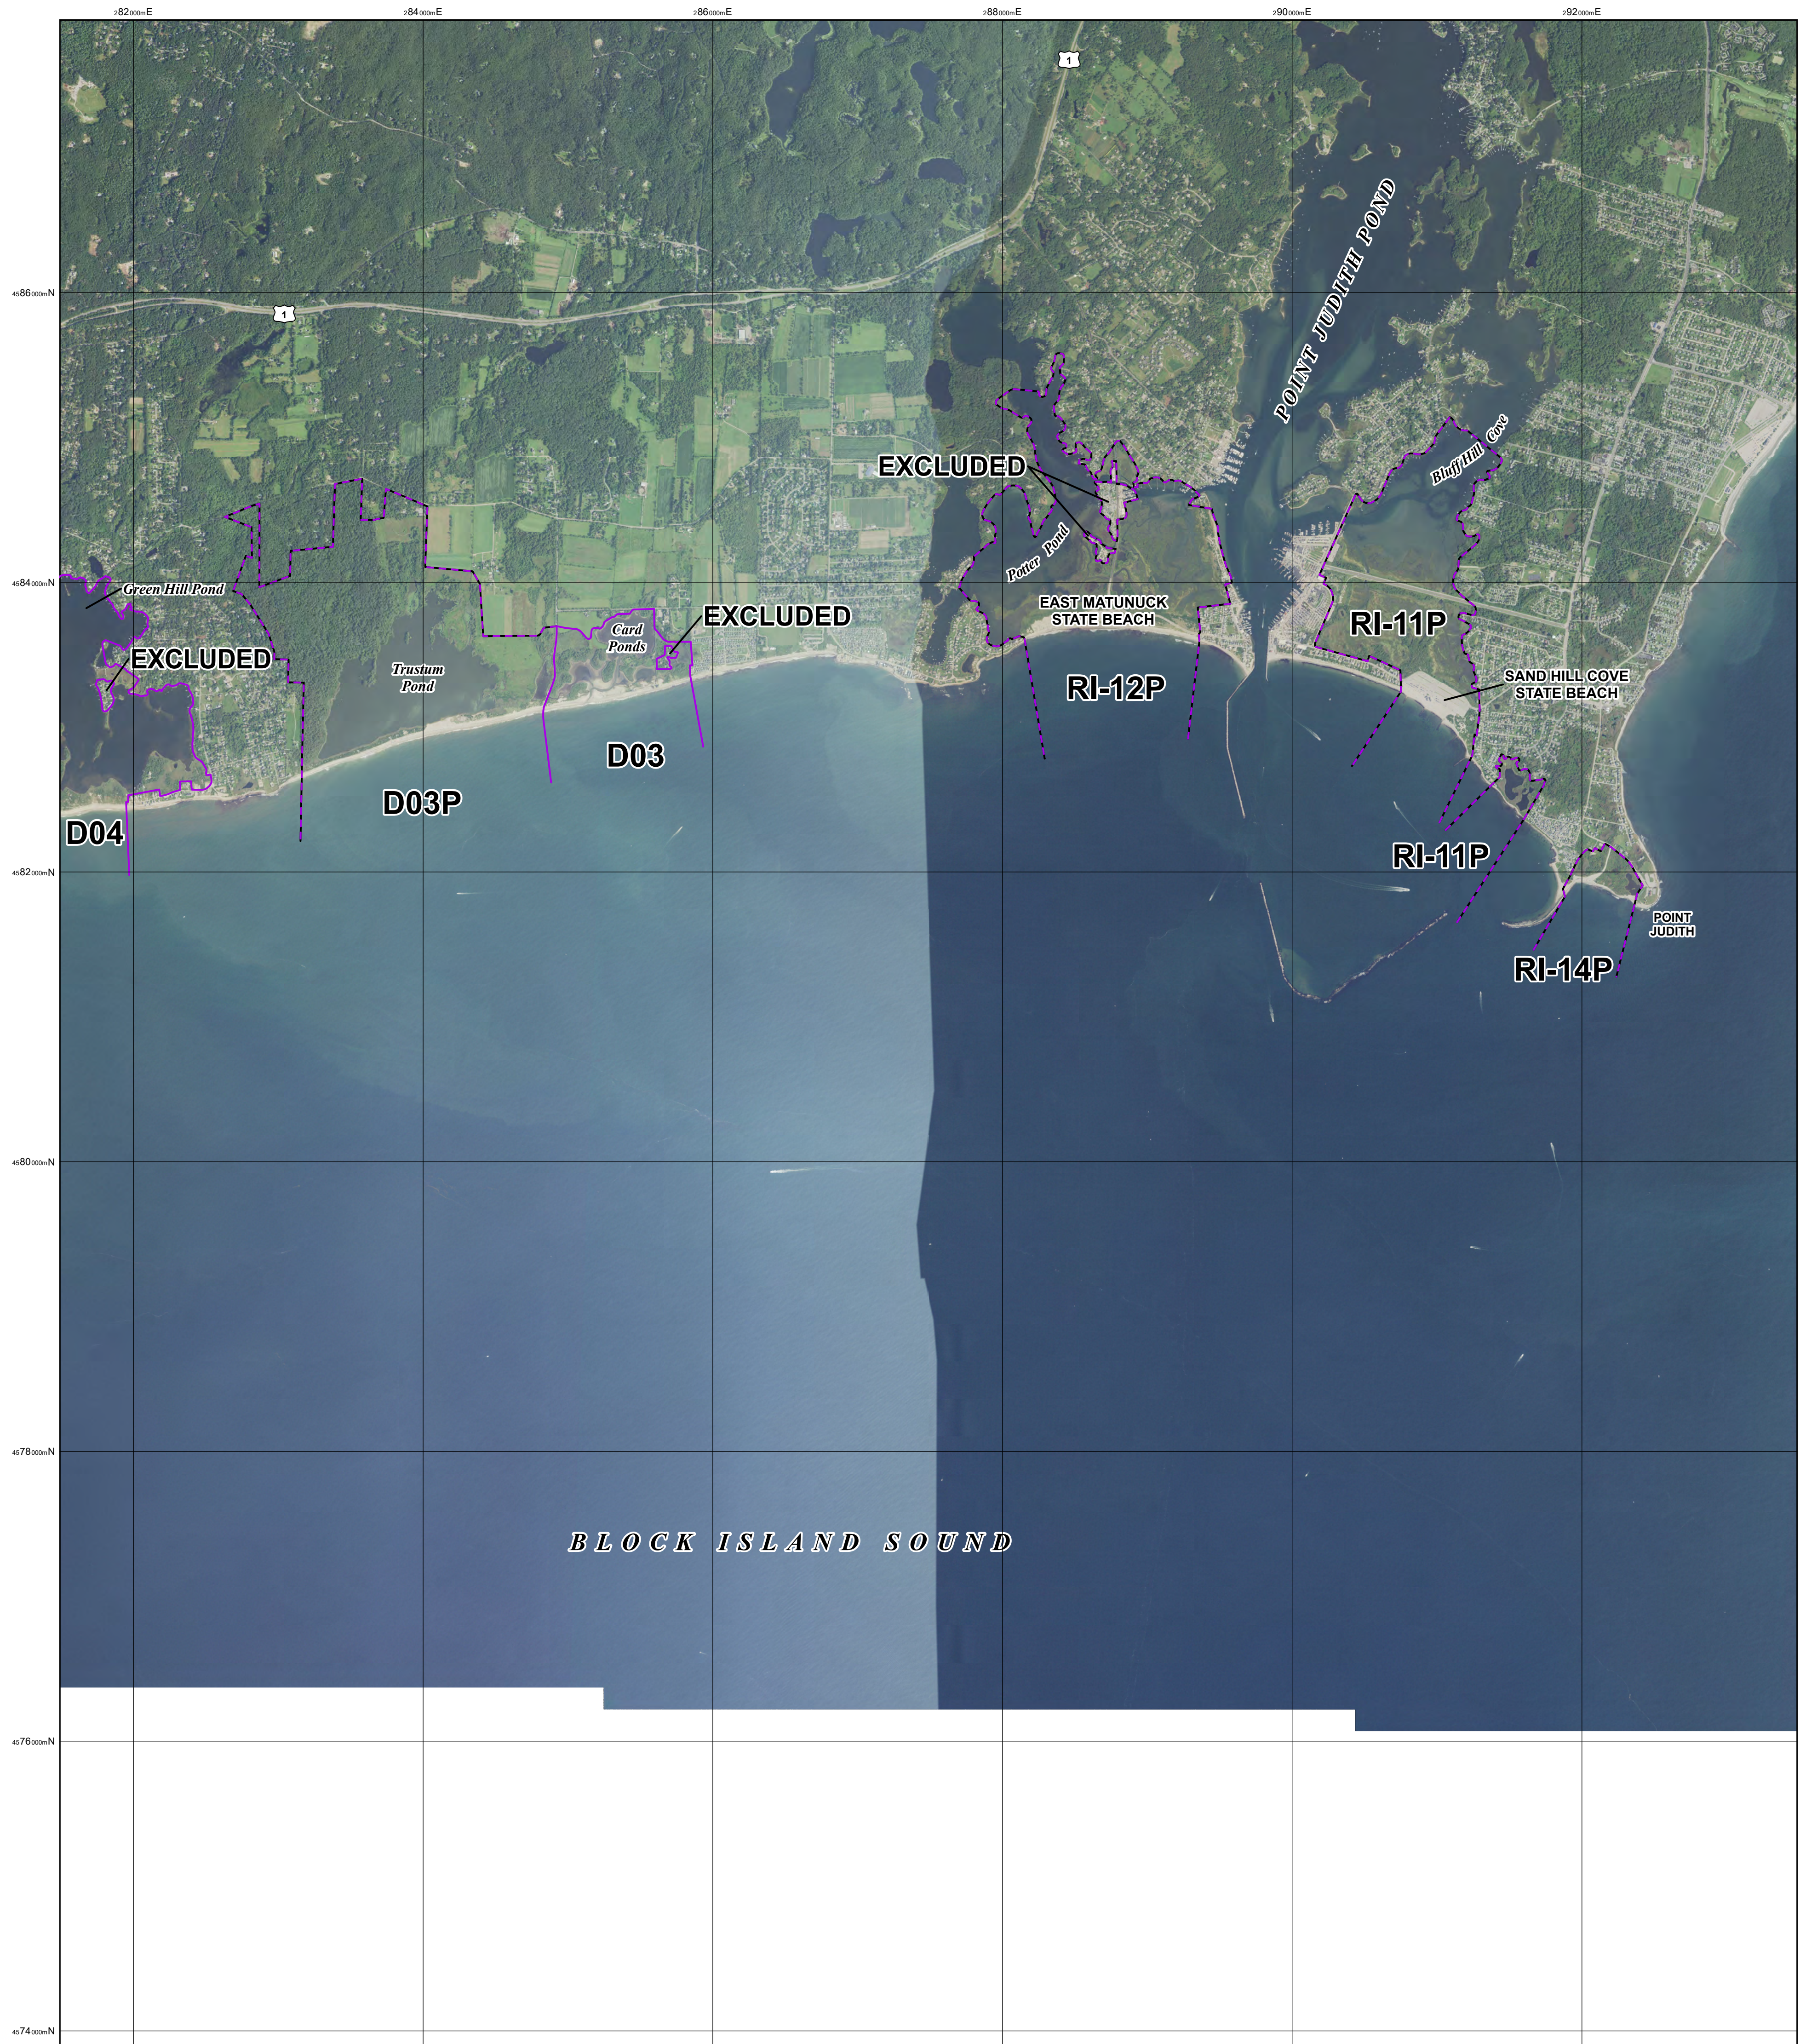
$^{2}82^{000m}E$ $^{2}84^{000m}E$ $^{2}86^{000m}E$ $^{2}88^{000m}E$ $^{2}90^{000m}E$ $^{2}92^{000m}E$

$^{45}86^{000m}N$

1

1

POINT JUDITH POND

Bluff Hill Cove

EXCLUDED

Potter Pond

$^{45}84^{000m}N$

Green Hill Pond

EXCLUDED

EAST MATUNUCK STATE BEACH

RI-11P

Card Ponds

EXCLUDED

Trustum Pond

SAND HILL COVE STATE BEACH

RI-12P

D03

D03P

D04

RI-11P

$^{45}82^{000m}N$

POINT JUDITH

RI-14P

$^{45}80^{000m}N$

$^{45}78^{000m}N$

BLOCK ISLAND SOUND

$^{45}76^{000m}N$

$^{45}74^{000m}N$